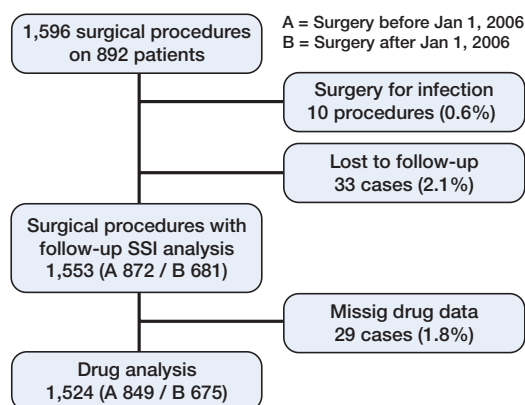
1,596 surgical procedures on 892 patients

A = Surgery before Jan 1, 2006
B = Surgery after Jan 1, 2006

Surgery for infection
10 procedures (0.6%)

Lost to follow-up
33 cases (2.1%)

Surgical procedures with follow-up SSI analysis
1,553 (A 872 / B 681)

Missig drug data
29 cases (1.8%)

Drug analysis
1,524 (A 849 / B 675)